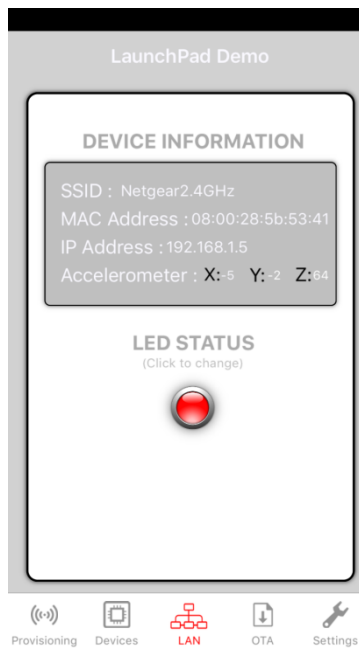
LaunchPad Demo

DEVICE INFORMATION

SSID : Netgear2.4GHz
MAC Address : 08:00:28:5b:53:41
IP Address : 192.168.1.5
Accelerometer : X: -5 Y: -2 Z: 64

LED STATUS
(Click to change)

Provisioning Devices LAN OTA Settings